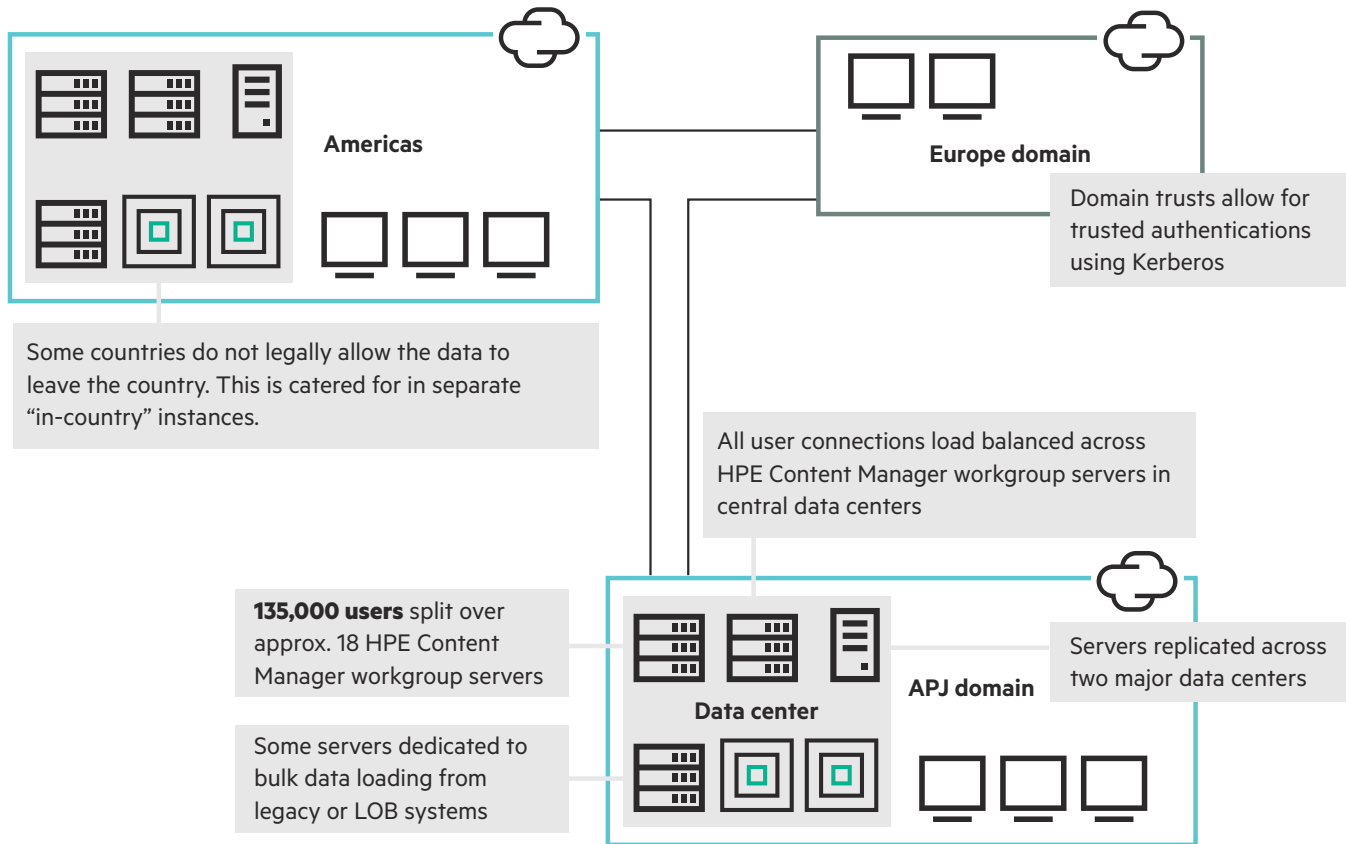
Americas

Europe domain

Domain trusts allow for trusted authentications using Kerberos

Some countries do not legally allow the data to leave the country. This is catered for in separate "in-country" instances.

All user connections load balanced across HPE Content Manager workgroup servers in central data centers

**135,000 users** split over approx. 18 HPE Content Manager workgroup servers

Data center

APJ domain

Servers replicated across two major data centers

Some servers dedicated to bulk data loading from legacy or LOB systems